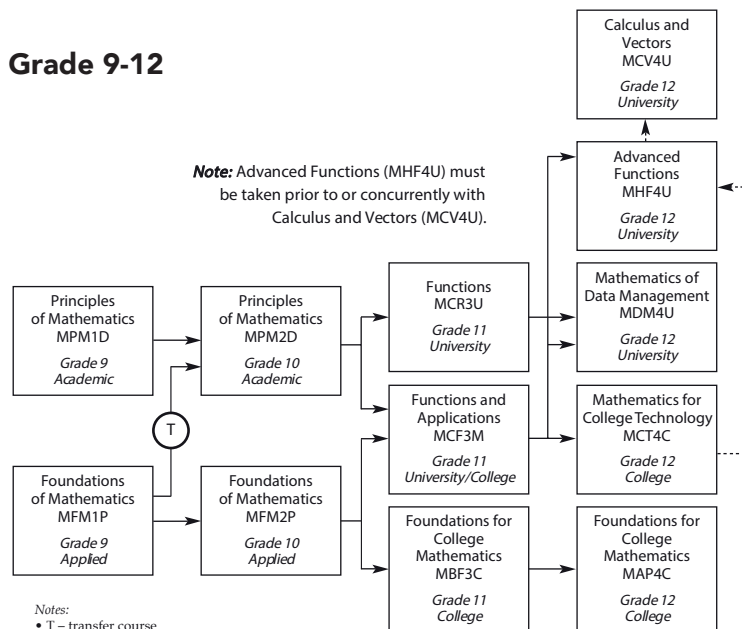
Grade 9-12

Calculus and Vectors
MCV4U
Grade 12
University

Note: Advanced Functions (MHF4U) must be taken prior to or concurrently with Calculus and Vectors (MCV4U).

Advanced Functions
MHF4U
Grade 12
University

Principles of Mathematics
MPM1D
Grade 9
Academic

Principles of Mathematics
MPM2D
Grade 10
Academic

Functions
MCR3U
Grade 11
University

Mathematics of Data Management
MDM4U
Grade 12
University

T

Functions and Applications
MCF3M
Grade 11
University/College

Mathematics for College Technology
MCT4C
Grade 12
College

Foundations of Mathematics
MFM1P
Grade 9
Applied

Foundations of Mathematics
MFM2P
Grade 10
Applied

Foundations for College Mathematics
MBF3C
Grade 11
College

Foundations for College Mathematics
MAP4C
Grade 12
College

Notes:
• T – transfer course